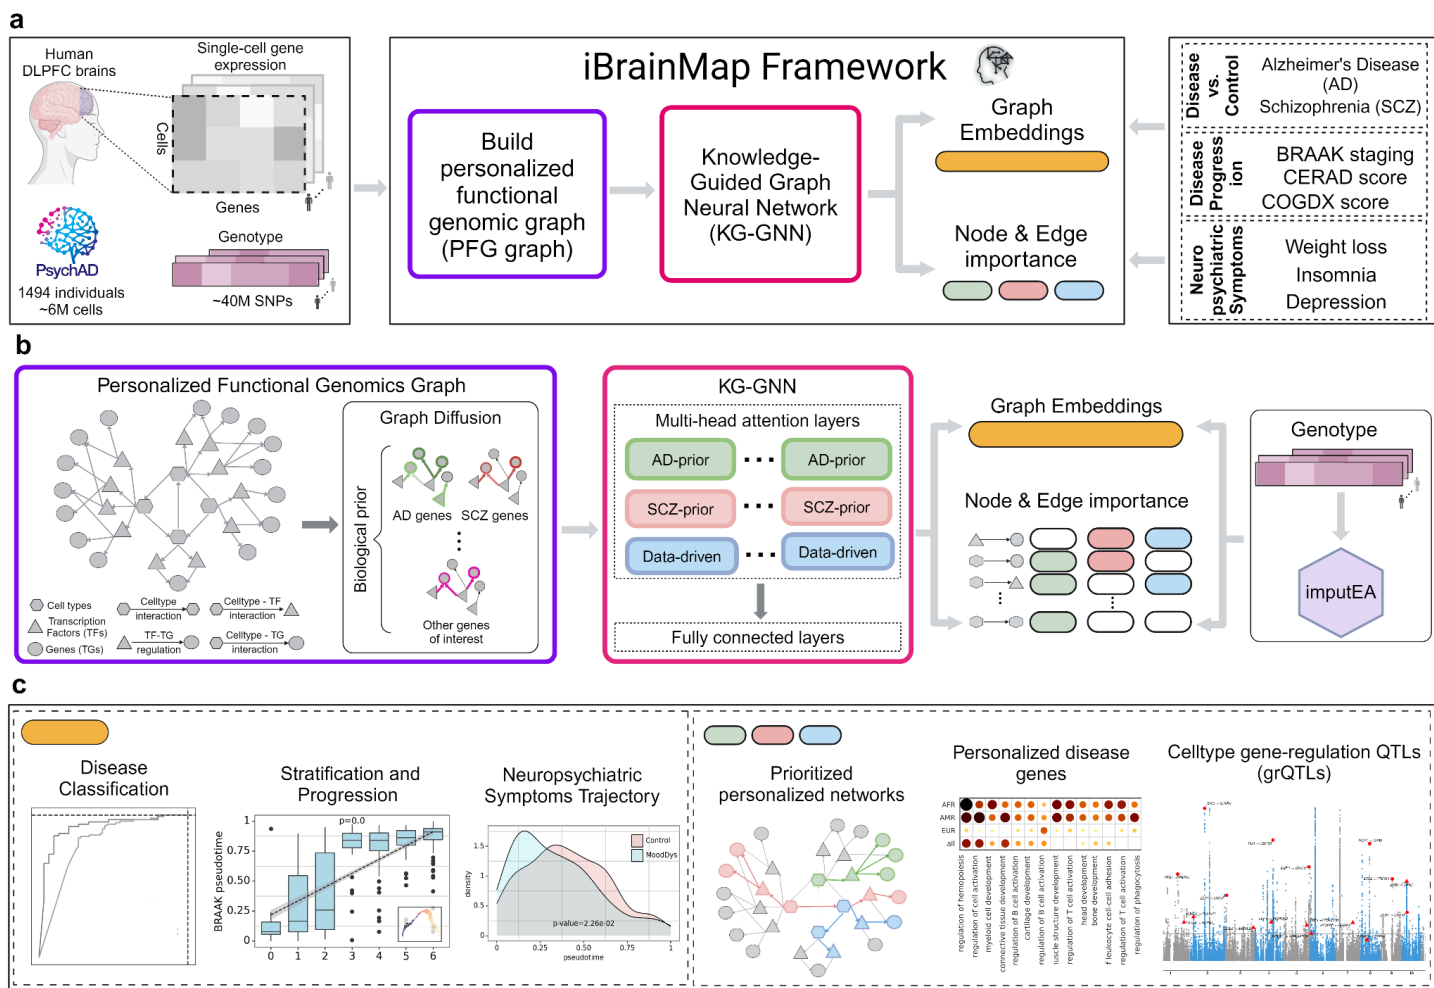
a

Human DLPFC brains

Single-cell gene expression

Cells

Genes

PsychAD
1494 individuals
~6M cells

Genotype

~40M SNPs

iBrainMap Framework

Build personalized functional genomic graph (PFG graph)

Knowledge-Guided Graph Neural Network (KG-GNN)

Graph Embeddings

Node & Edge importance

Disease vs. Control

Alzheimer's Disease (AD)
Schizophrenia (SCZ)

Disease Progression

BRAAK staging
CERAD score
COGDX score

Neuro psychiatric Symptoms

Weight loss
Insomnia
Depression

b

Personalized Functional Genomics Graph

Cell types
Transcription Factors (TFs)
Genes (TGs)

Celltype interaction
TF-TG regulation
Celltype - TF interaction
Celltype - TG interaction

Graph Diffusion

Biological prior

AD genes
SCZ genes
Other genes of interest

KG-GNN

Multi-head attention layers

AD-prior
AD-prior
SCZ-prior
SCZ-prior
Data-driven
Data-driven

Fully connected layers

Graph Embeddings

Node & Edge importance

Genotype

imputEA

c

Disease Classification

Stratification and Progression

p=0.0

BRAAK pseudotime

1
0.75
0.50
0.25
0

0 1 2 3 4 5 6

Neuropsychiatric Symptoms Trajectory

Control
MoodDys

density

p-value=2.26e-02

pseudotime

Prioritized personalized networks

Personalized disease genes

AFR
AMR
EUR
all

regulation of hemopoiesis
regulation of cell activation
myeloid cell development
connective tissue development
regulation of B cell activation
cartilage development
regulation of B cell activation
muscle structure development
regulation of T cell activation
head development
bone development
leukocyte cell-cell adhesion
regulation of T cell activation
regulation of phagocytosis

Celltype gene-regulation QTLs (grQTLs)